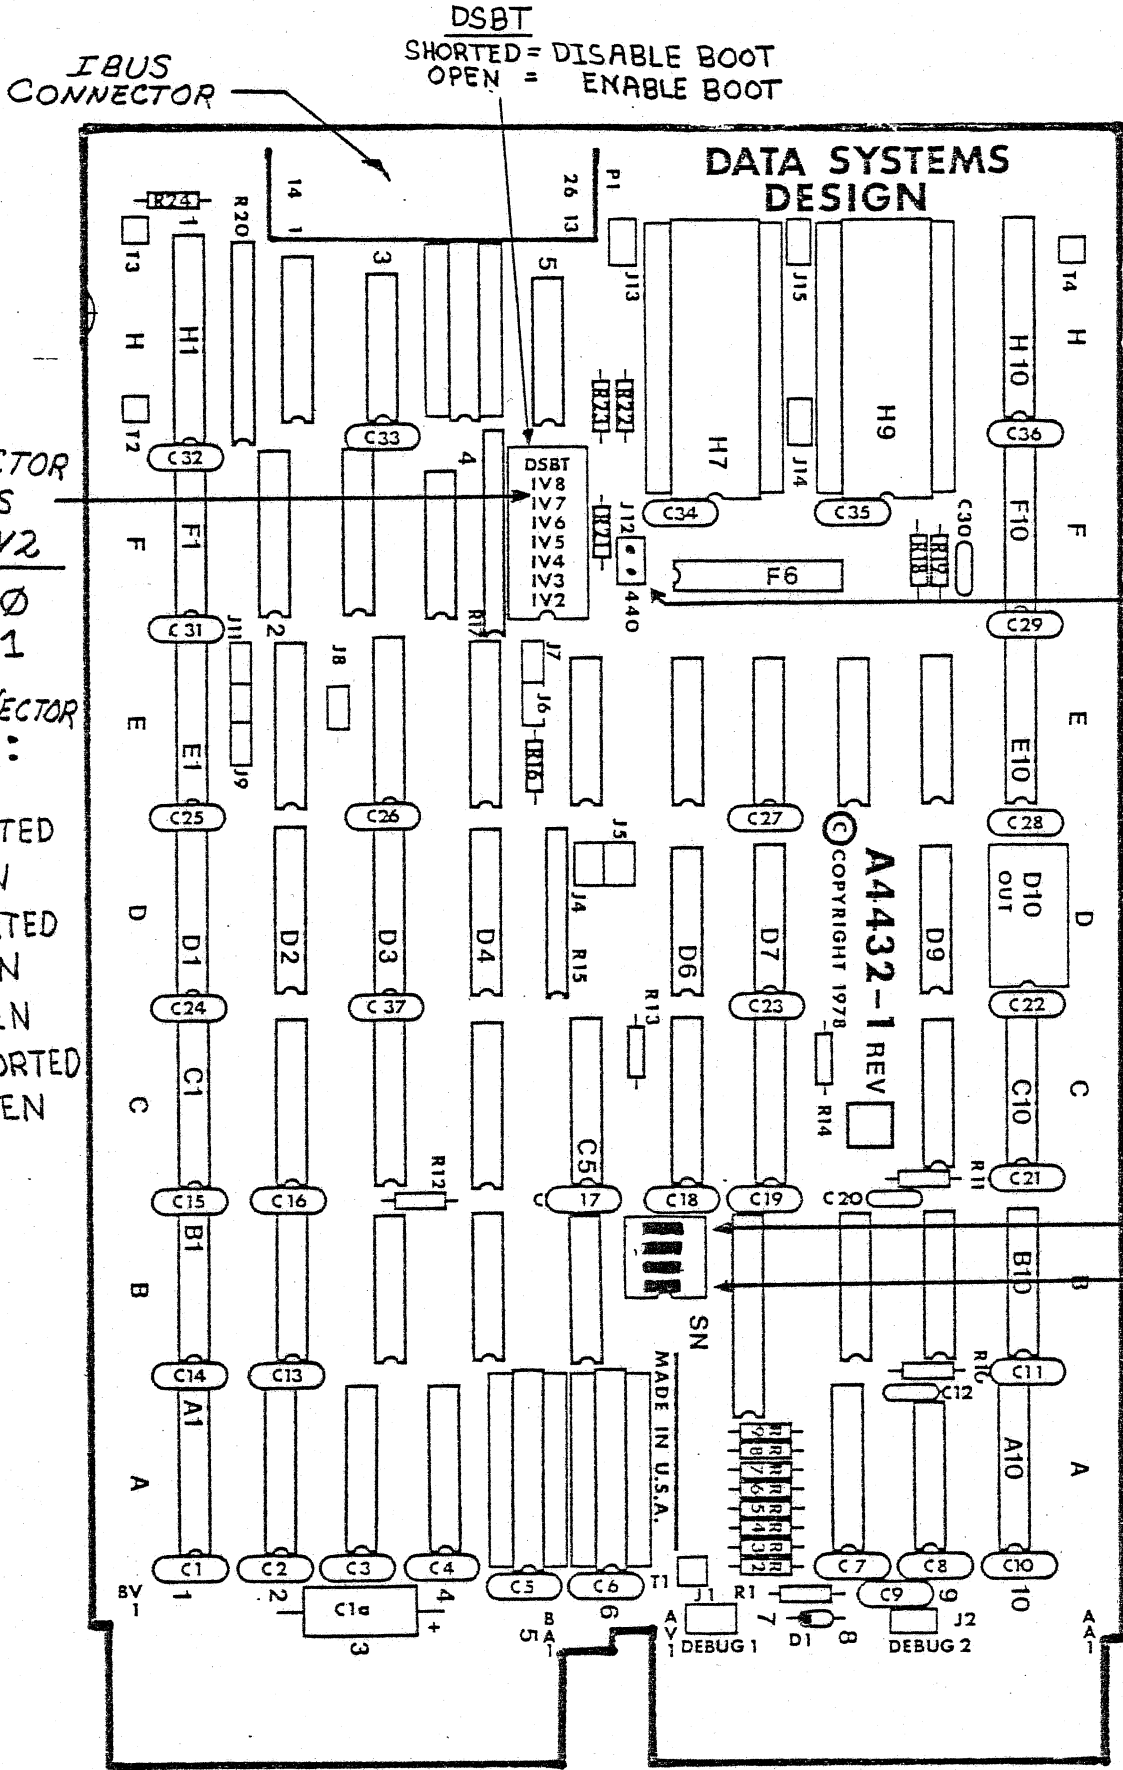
DSBT
SHORTED = DISABLE BOOT
OPEN = ENABLE BOOT

IBUS CONNECTOR

DATA SYSTEMS DESIGN

CTOR
S
V2
Ø
1
ECTOR
TED
N
TED
N
N
ORTED
EN

P1
14 1
26 13
R24
R20
T3
T2
T4
1
3
5
J13
J15
H
H1
H10
H
R22
R21
H7
H9
J14
C32
C33
C36
4
DSBT
IV8
IV7
IV6
IV5
IV4
IV3
IV2
R23
J12
440
C34
C35
C30
R19
R18
F
F1
F10
F
F6
2
C31
C29
R17
J11
J8
J7
J6
R16
J9
E
E1
E10
E
C25
C26
C27
C28
J5
J4
R15
© COPYRIGHT 1978
A4432-1 REV
D10 OUT
D
D1
D2
D3
D4
D6
D7
D9
D
C24
C37
C23
C22
R13
R14
C
C1
C5
C10
C
R12
R11
C15
C16
C17
C18
C19
C20
C21
B
B1
B10
B
SN
MADE IN U.S.A.
R10
C14
C13
C11
C12
A1
A10
A
A
R9 R8 R7 R6 R5 R4 R3 R2
C1
C2
C3
C4
C5
C6
C7
C8
C10
T1
R1
C9
BV 1
1
2
C1a
+
3
4
B A 1
5
6
A V 1
J1
DEBUG 1
7
D1
8
9
J2
DEBUG 2
10
A A 1